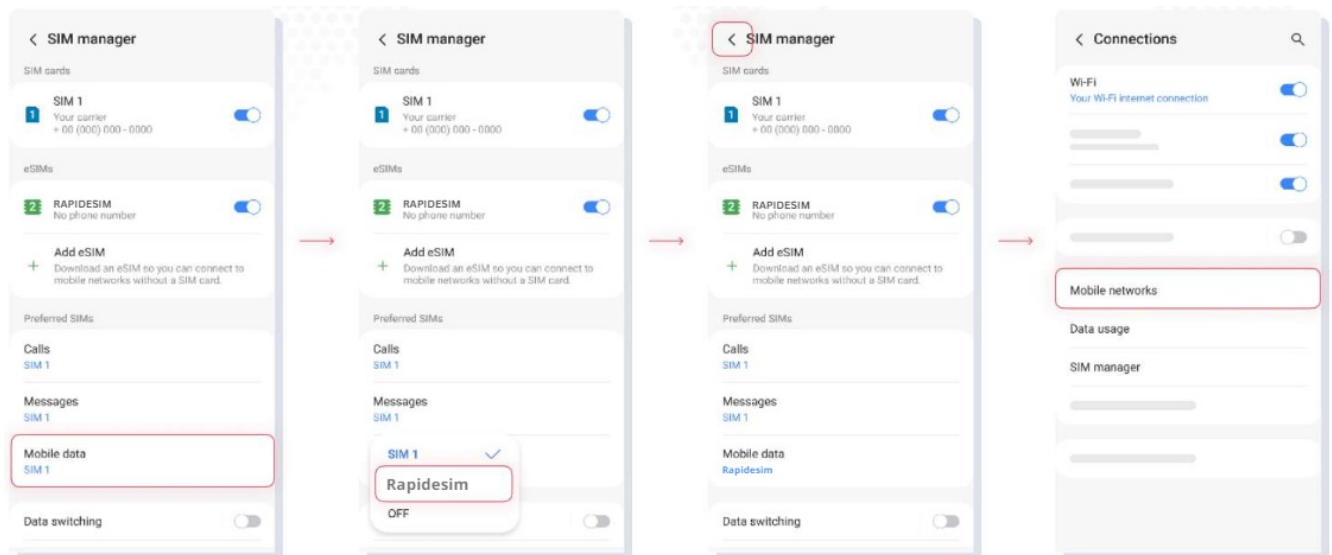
< SIM manager

SIM cards

SIM 1
Your carrier
+ 00 (000) 000 - 0000

eSIMs

RAPIDESIM
No phone number

Add eSIM
Download an eSIM so you can connect to mobile networks without a SIM card.

Preferred SIMs

Calls
SIM 1

Messages
SIM 1

Mobile data
SIM 1

Data switching

< SIM manager

SIM cards

SIM 1
Your carrier
+ 00 (000) 000 - 0000

eSIMs

RAPIDESIM
No phone number

Add eSIM
Download an eSIM so you can connect to mobile networks without a SIM card.

Preferred SIMs

Calls
SIM 1

Messages
SIM 1

SIM 1

Rapidesim

OFF

< SIM manager

SIM cards

SIM 1
Your carrier
+ 00 (000) 000 - 0000

eSIMs

RAPIDESIM
No phone number

Add eSIM
Download an eSIM so you can connect to mobile networks without a SIM card.

Preferred SIMs

Calls
SIM 1

Messages
SIM 1

Mobile data
Rapidesim

Data switching

< Connections

Wi-Fi
Your Wi-Fi internet connection

Mobile networks

Data usage

SIM manager